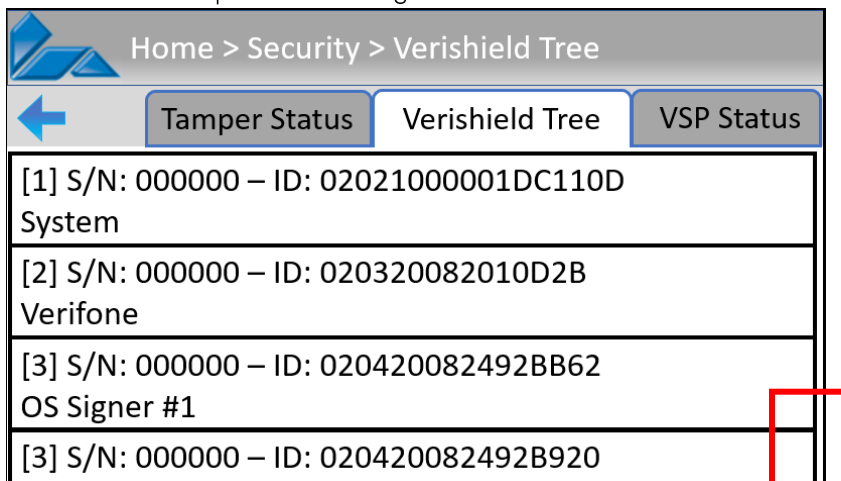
Home > Security > Verishield Tree

Tamper Status | Verishield Tree | VSP Status

[1] S/N: 000000 – ID: 02021000001DC110D
System

[2] S/N: 000000 – ID: 020320082010D2B
Verifone

[3] S/N: 000000 – ID: 020420082492BB62
OS Signer #1

[3] S/N: 000000 – ID: 020420082492B920